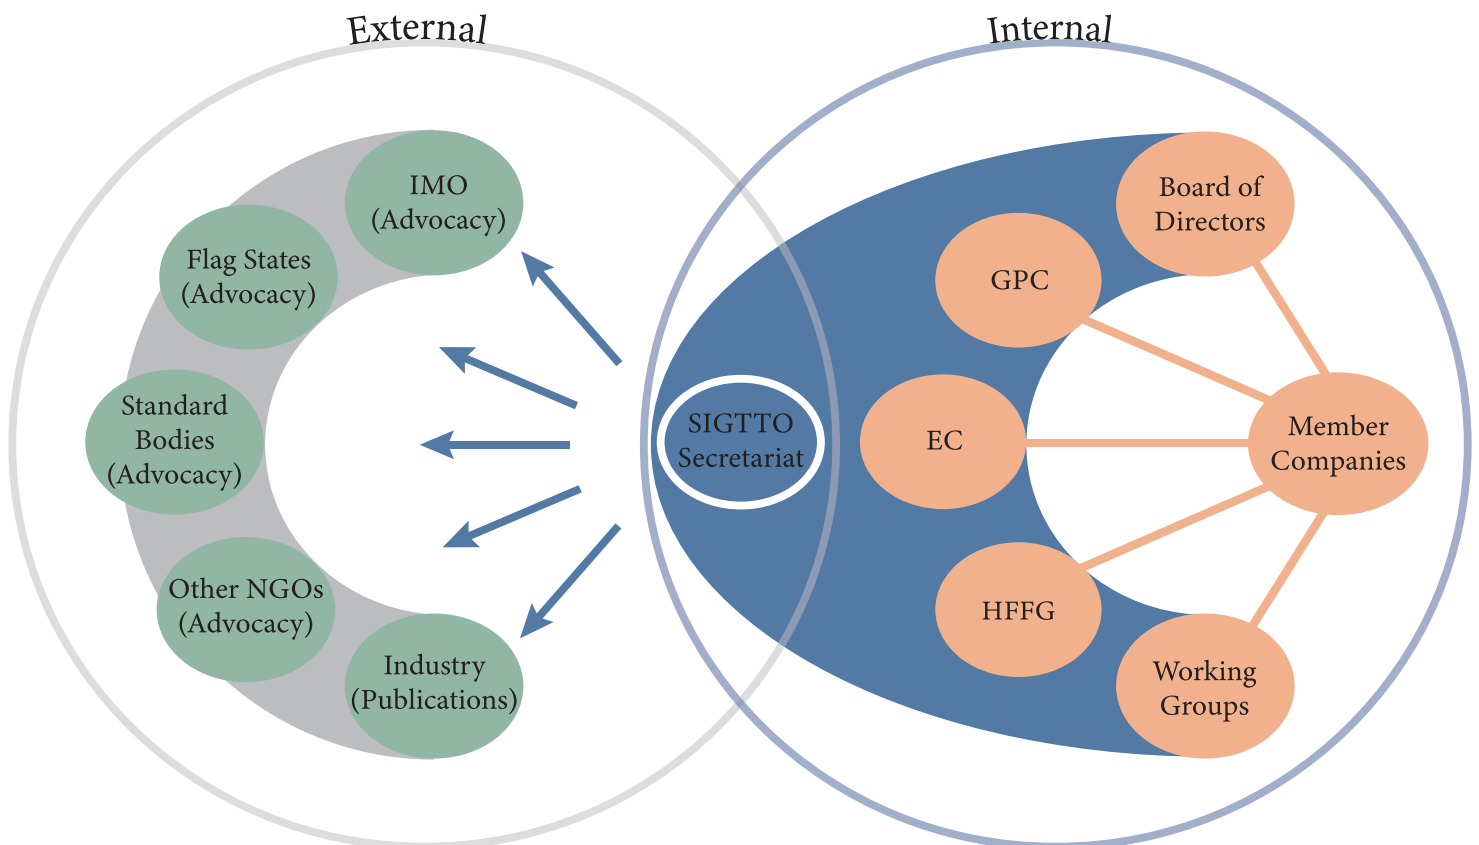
External

Internal

IMO (Advocacy)

Flag States (Advocacy)

Standard Bodies (Advocacy)

Other NGOs (Advocacy)

Industry (Publications)

SIGTTO Secretariat

Board of Directors

GPC

EC

Member Companies

HFFG

Working Groups